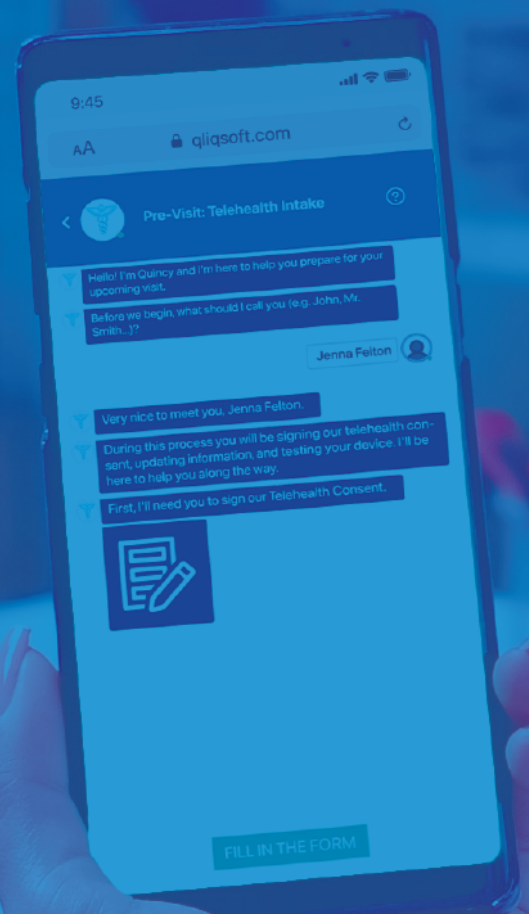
9:45

AA qliqsoft.com

Pre-Visit: Telehealth Intake

Hello! I'm Quincy and I'm here to help you prepare for your upcoming visit.

Before we begin, what should I call you (e.g. John, Mr. Smith...)?

Jenna Felton

Very nice to meet you, Jenna Felton.

During this process you will be signing our telehealth consent, updating information, and testing your device. I'll be here to help you along the way.

First, I'll need you to sign our Telehealth Consent.

FILL IN THE FORM